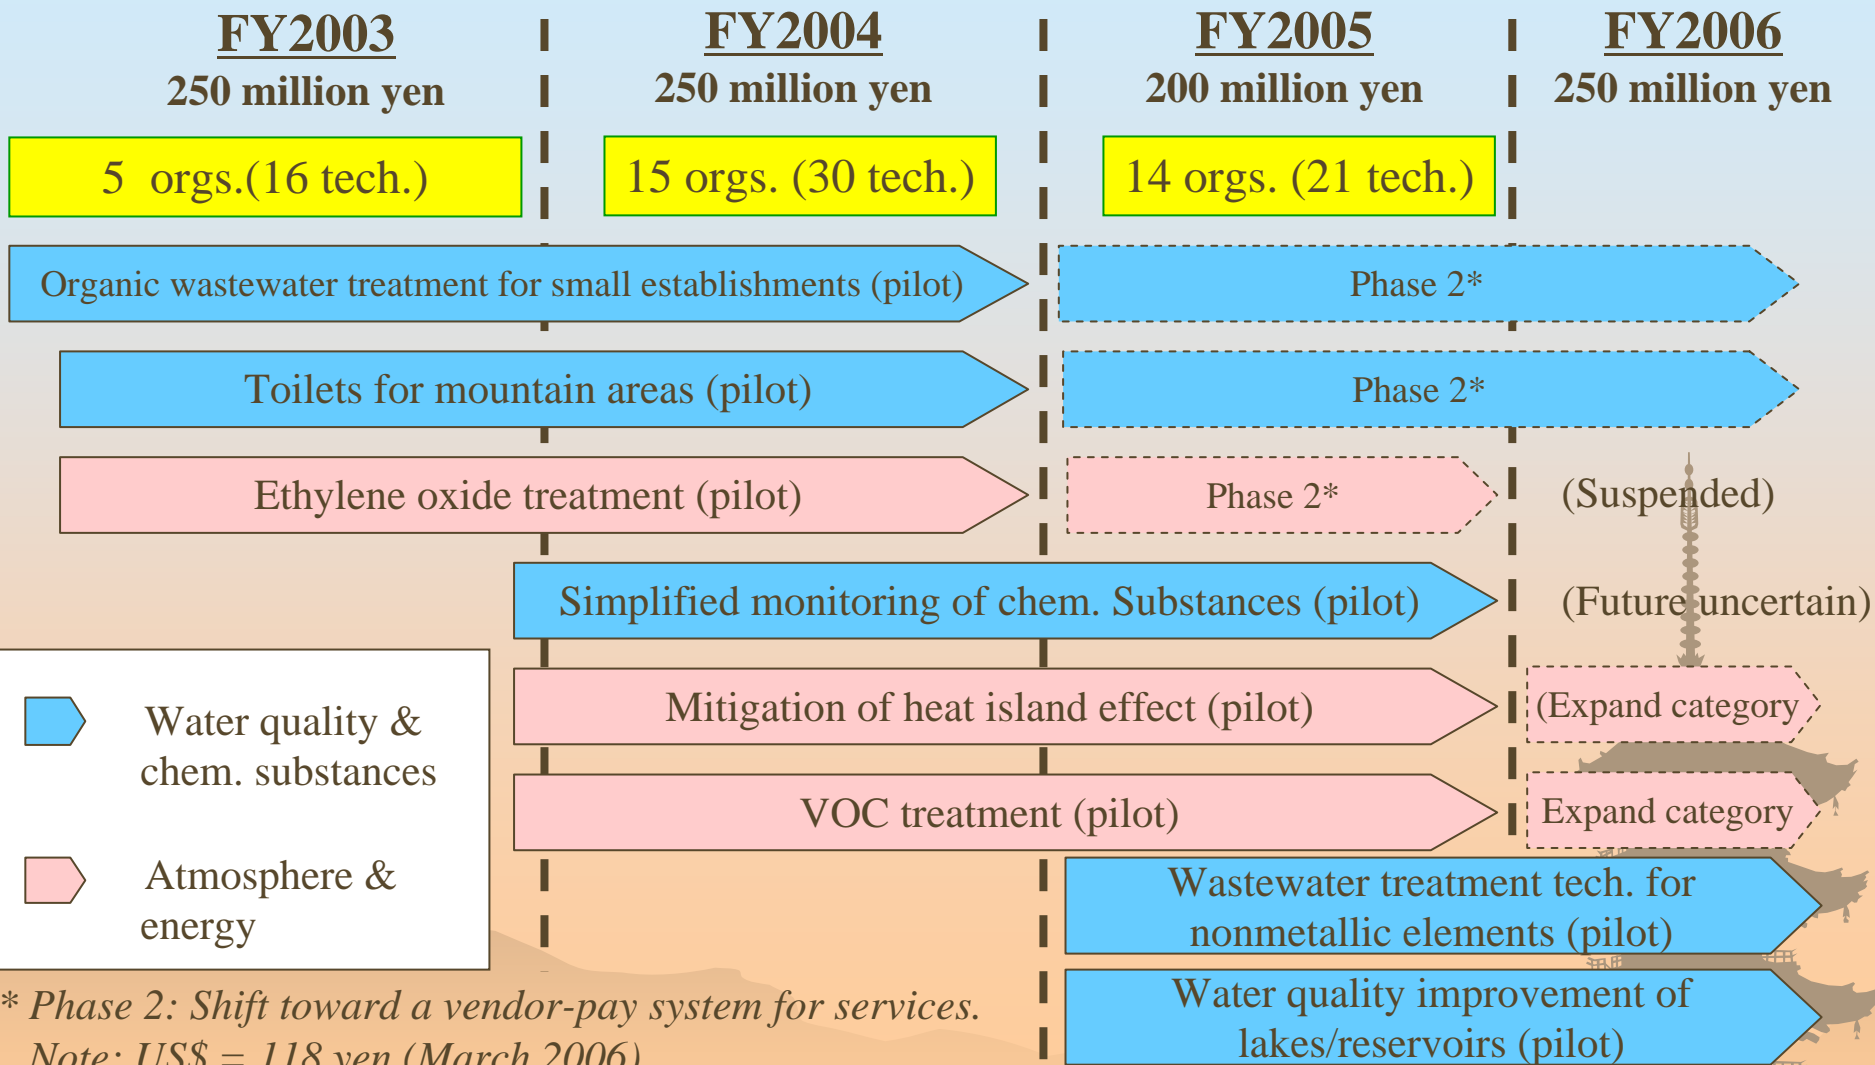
FY2003
250 million yen

FY2004
250 million yen

FY2005
200 million yen

FY2006
250 million yen

5 orgs.(16 tech.)

15 orgs. (30 tech.)

14 orgs. (21 tech.)

Organic wastewater treatment for small establishments (pilot)

Phase 2*

Toilets for mountain areas (pilot)

Phase 2*

Ethylene oxide treatment (pilot)

Phase 2*

(Suspended)

Simplified monitoring of chem. Substances (pilot)

(Future uncertain)

Mitigation of heat island effect (pilot)

(Expand category

VOC treatment (pilot)

Expand category

Wastewater treatment tech. for nonmetallic elements (pilot)

Water quality improvement of lakes/reservoirs (pilot)

Water quality & chem. substances

Atmosphere & energy

* Phase 2: Shift toward a vendor-pay system for services.
Note: US$ = 118 yen (March 2006)